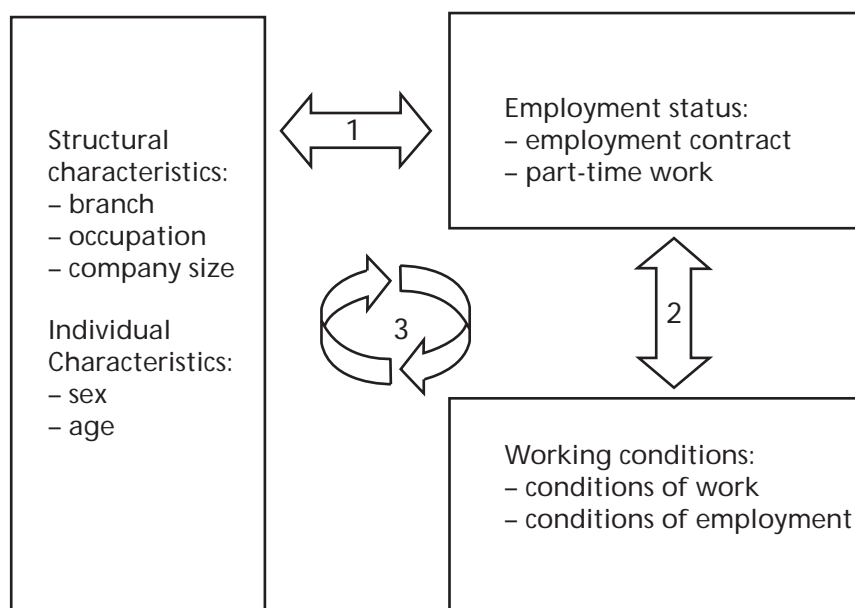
Structural characteristics:
– branch
– occupation
– company size

Individual Characteristics:
– sex
– age

1

Employment status:
– employment contract
– part-time work

3

2

Working conditions:
– conditions of work
– conditions of employment